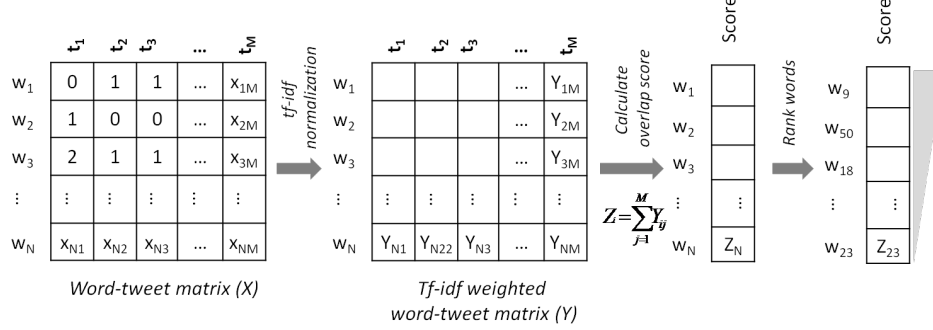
| | $t_1$ | $t_2$ | $t_3$ | … | $t_M$ |
|---|---|---|---|---|---|
| $w_1$ | 0 | 1 | 1 | … | $x_{1M}$ |
| $w_2$ | 1 | 0 | 0 | … | $x_{2M}$ |
| $w_3$ | 2 | 1 | 1 | … | $x_{3M}$ |
| ⋮ | ⋮ | ⋮ | ⋮ | ⋮ | ⋮ |
| $w_N$ | $x_{N1}$ | $x_{N2}$ | $x_{N3}$ | … | $x_{NM}$ |

Word-tweet matrix (X)

tf-idf normalization

| | $t_1$ | $t_2$ | $t_3$ | … | $t_M$ |
|---|---|---|---|---|---|
| $w_1$ | | | | … | $Y_{1M}$ |
| $w_2$ | | | | … | $Y_{2M}$ |
| $w_3$ | | | | … | $Y_{3M}$ |
| ⋮ | ⋮ | ⋮ | ⋮ | ⋮ | ⋮ |
| $w_N$ | $Y_{N1}$ | $Y_{N22}$ | $Y_{N3}$ | … | $Y_{NM}$ |

Tf-idf weighted word-tweet matrix (Y)

Calculate overlap score

$Z=\sum_{j=1}^{M} Y_{ij}$

| | Score |
|---|---|
| $w_1$ | |
| $w_2$ | |
| $w_3$ | |
| ⋮ | ⋮ |
| $w_N$ | $Z_N$ |

Rank words

| | Score |
|---|---|
| $w_9$ | |
| $w_{50}$ | |
| $w_{18}$ | |
| ⋮ | ⋮ |
| $w_{23}$ | $Z_{23}$ |